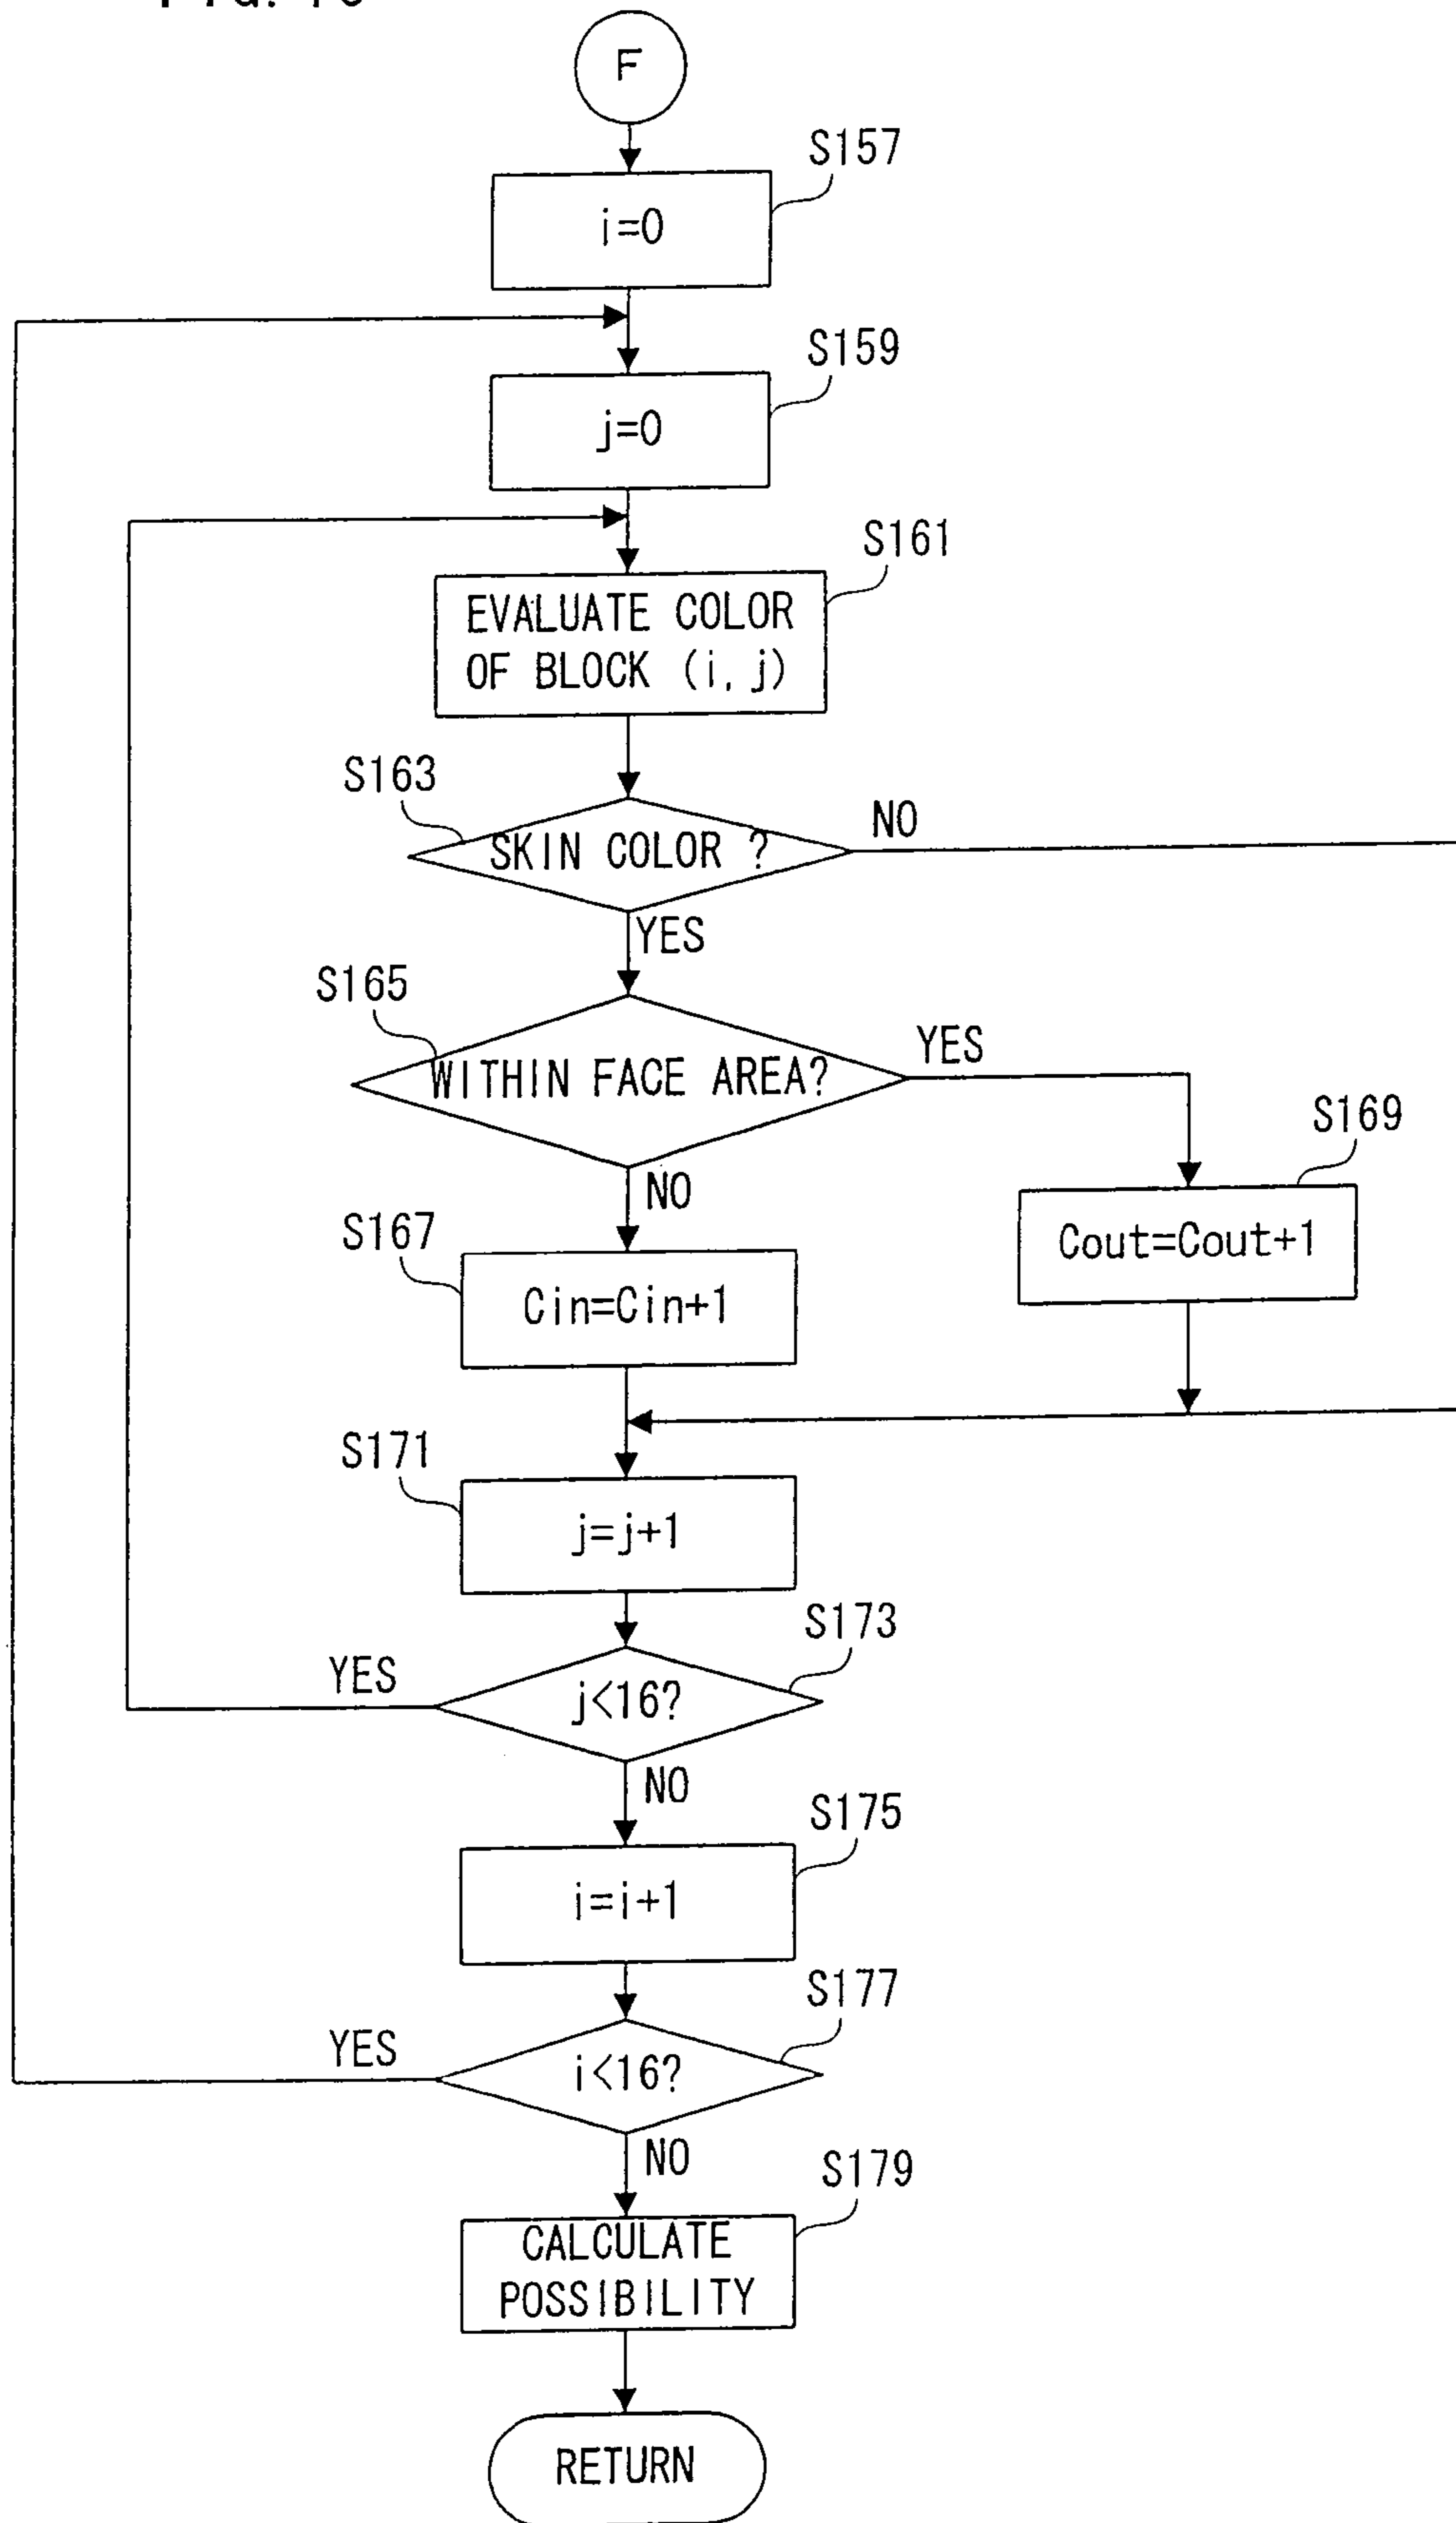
F

S157
i=0

S159
j=0

S161
EVALUATE COLOR OF BLOCK (i, j)

S163
SKIN COLOR ?
NO
YES

S165
WITHIN FACE AREA?
YES
NO

S169
Cout=Cout+1

S167
Cin=Cin+1

S171
j=j+1

S173
YES
j<16?
NO

S175
i=i+1

S177
YES
i<16?
NO

S179
CALCULATE POSSIBILITY

RETURN